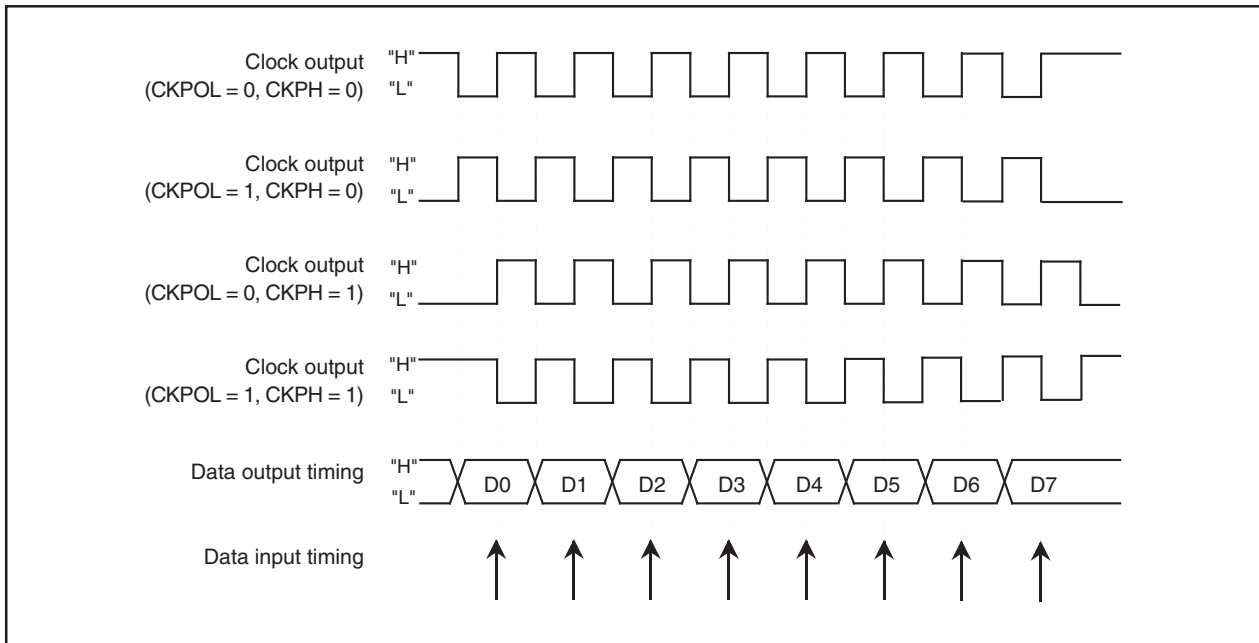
Clock output
(CKPOL = 0, CKPH = 0)
"H"
"L"

Clock output
(CKPOL = 1, CKPH = 0)
"H"
"L"

Clock output
(CKPOL = 0, CKPH = 1)
"H"
"L"

Clock output
(CKPOL = 1, CKPH = 1)
"H"
"L"

Data output timing
"H"
"L"
D0 D1 D2 D3 D4 D5 D6 D7

Data input timing